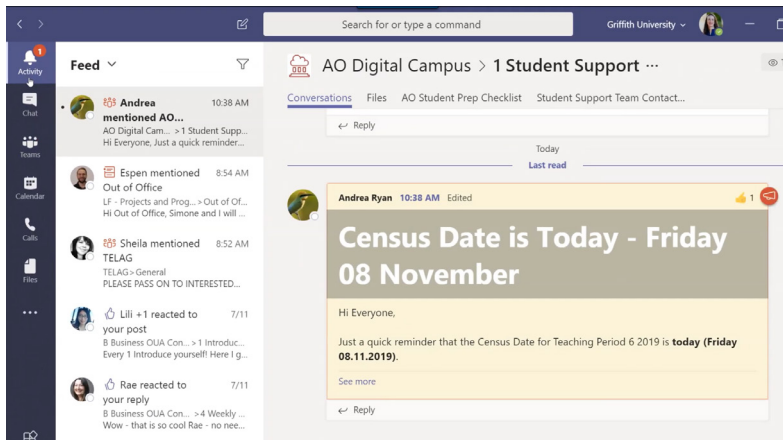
Search for or type a command

Griffith University

1
Activity
Chat
Teams
Calendar
Calls
Files
...

Feed

Andrea mentioned AO... 10:38 AM
AO Digital Cam... > 1 Student Supp...
Hi Everyone, Just a quick reminder...

Espen mentioned Out of Office 8:54 AM
LF - Projects and Prog... > Out of Of...
Hi Out of Office, Simone and I will ...

Sheila mentioned TELAG 8:52 AM
TELAG > General
PLEASE PASS ON TO INTERESTED...

Lili +1 reacted to your post 7/11
B Business OUA Con... > 1 Introduc...
Every 1 Introduce yourself! Here I g...

Rae reacted to your reply 7/11
B Business OUA Con... > 4 Weekly ...
Wow - that is so cool Rae - no nee...

AO Digital Campus > 1 Student Support ···

Conversations Files AO Student Prep Checklist Student Support Team Contact...

Reply

Today
Last read

Andrea Ryan 10:38 AM Edited
1

Census Date is Today - Friday 08 November

Hi Everyone,

Just a quick reminder that the Census Date for Teaching Period 6 2019 is **today (Friday 08.11.2019)**.

See more

Reply